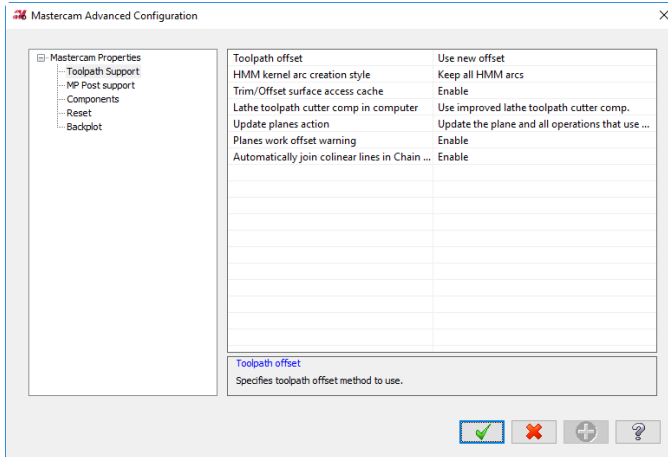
Mastercam Advanced Configuration

Mastercam Properties
Toolpath Support
MP Post support
Components
Reset
Backplot

| | |
|---|---|
| Toolpath offset | Use new offset |
| HMM kernel arc creation style | Keep all HMM arcs |
| Trim/Offset surface access cache | Enable |
| Lathe toolpath cutter comp in computer | Use improved lathe toolpath cutter comp. |
| Update planes action | Update the plane and all operations that use ... |
| Planes work offset warning | Enable |
| Automatically join colinear lines in Chain ... | Enable |

Toolpath offset
Specifies toolpath offset method to use.